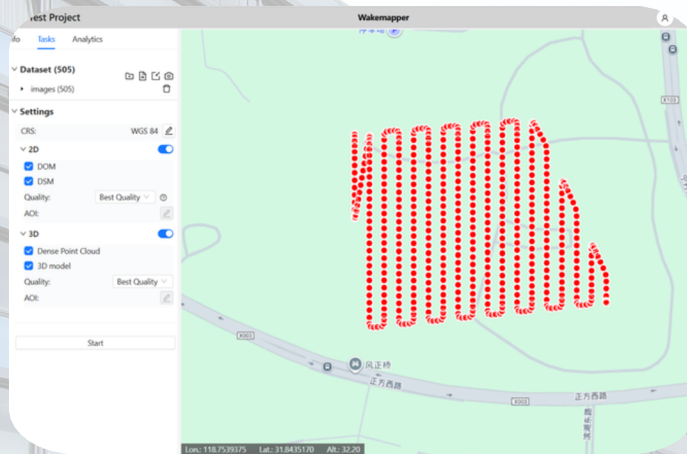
est Project

Wakemapper

fo Tasks Analytics

Dataset (505)

images (505)

Settings

CRS: WGS 84

2D

DOM

DSM

Quality: Best Quality

AOI:

3D

Dense Point Cloud

3D model

Quality: Best Quality

AOI:

Start

X103

X003

风正桥

正方西路

X003

正方西路

Lon.: 118.7539375 Lat.: 31.8435170 Alt.: 32.20